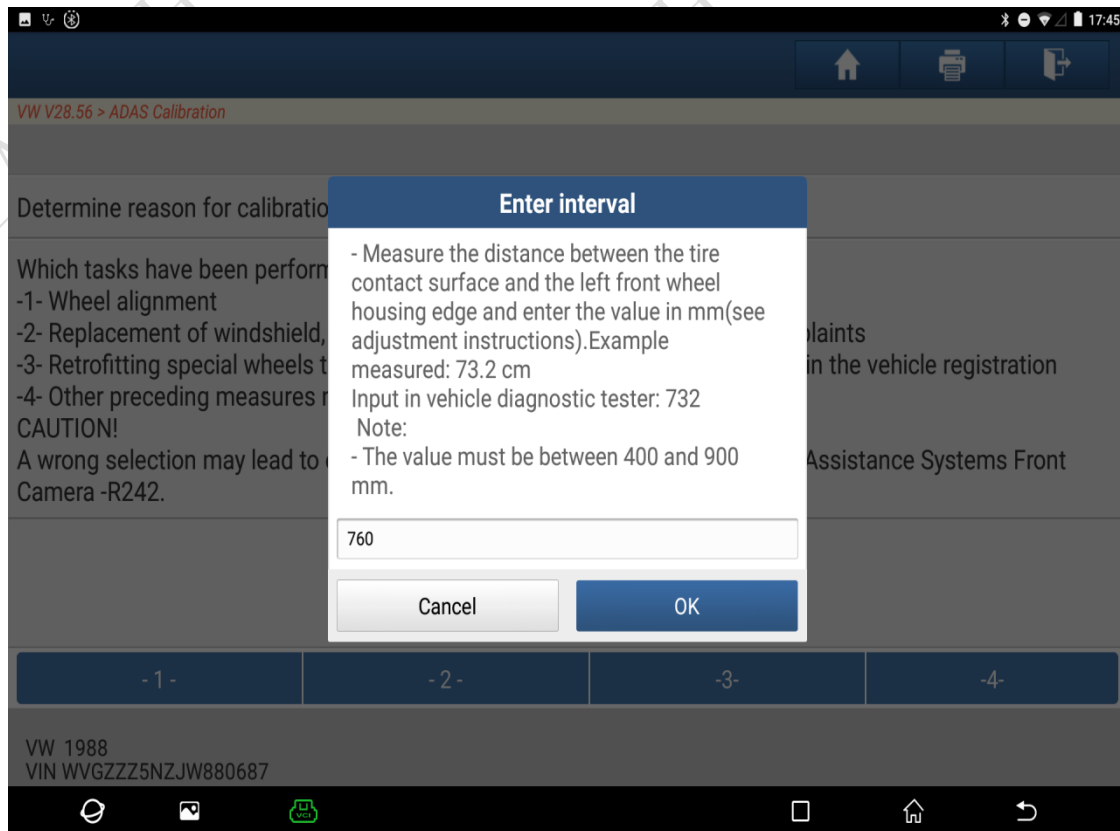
17:45

VW V28.56 > ADAS Calibration

Determine reason for calibratio

Which tasks have been perform
-1- Wheel alignment
-2- Replacement of windshield, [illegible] plaints
-3- Retrofitting special wheels t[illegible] in the vehicle registration
-4- Other preceding measures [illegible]
CAUTION!
A wrong selection may lead to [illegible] Assistance Systems Front Camera -R242.

Enter interval

- Measure the distance between the tire contact surface and the left front wheel housing edge and enter the value in mm(see adjustment instructions).Example measured: 73.2 cm
Input in vehicle diagnostic tester: 732
Note:
- The value must be between 400 and 900 mm.

760

Cancel
OK

- 1 -
- 2 -
-3-
-4-

VW 1988
VIN WVGZZZ5NZJW880687

VCI